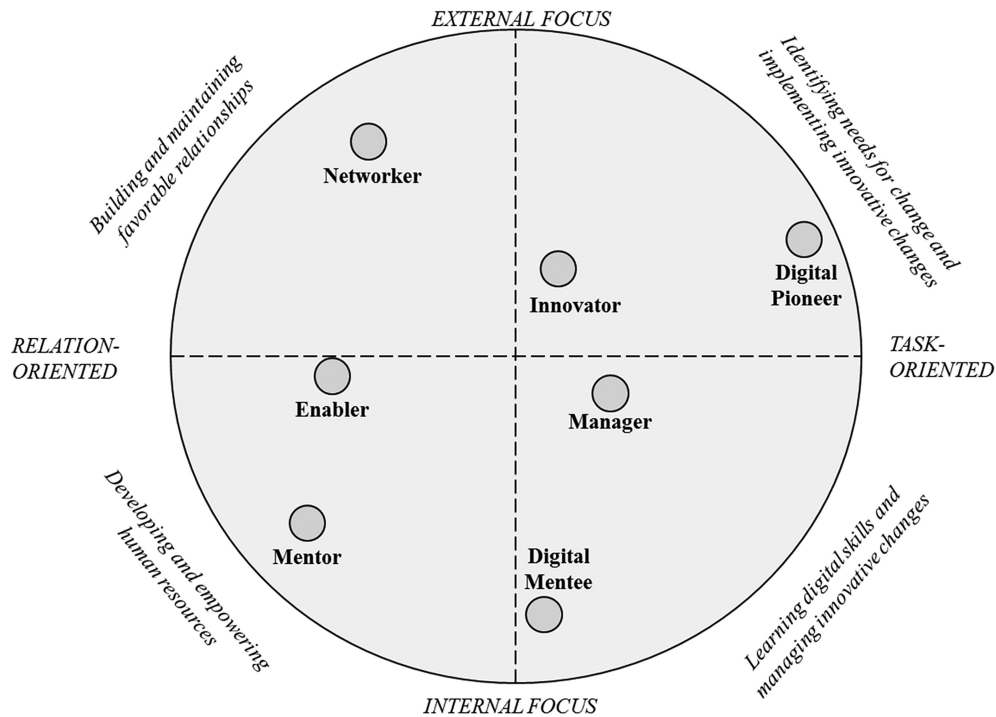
EXTERNAL FOCUS

Building and maintaining favorable relationships

Identifying needs for change and implementing innovative changes

Networker

Innovator

Digital Pioneer

RELATION-ORIENTED

TASK-ORIENTED

Enabler

Manager

Mentor

Digital Mentee

Developing and empowering human resources

Learning digital skills and managing innovative changes

INTERNAL FOCUS